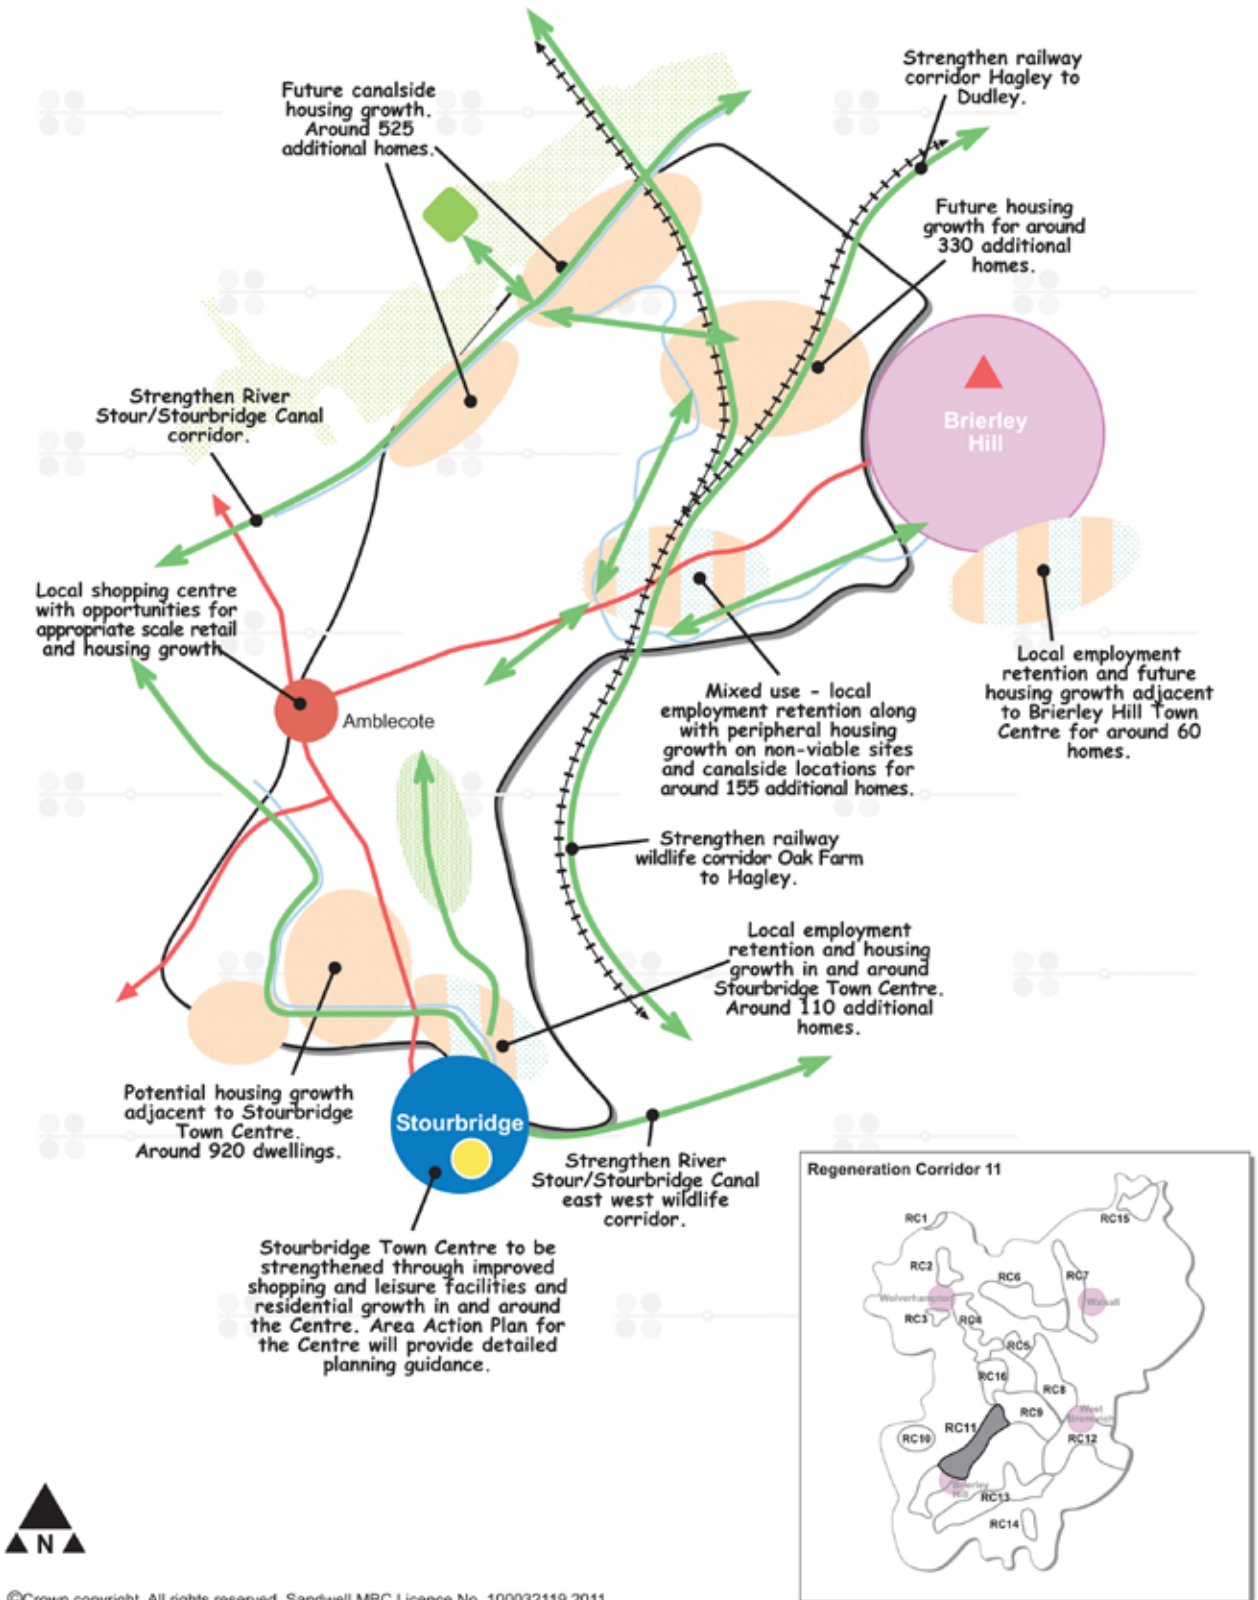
Future canalside housing growth. Around 525 additional homes.

Strengthen railway corridor Hagley to Dudley.

Future housing growth for around 330 additional homes.

Brierley Hill

Strengthen River Stour/Stourbridge Canal corridor.

Local shopping centre with opportunities for appropriate scale retail and housing growth

Amblecote

Local employment retention and future housing growth adjacent to Brierley Hill Town Centre for around 60 homes.

Mixed use - local employment retention along with peripheral housing growth on non-viable sites and canalside locations for around 155 additional homes.

Strengthen railway wildlife corridor Oak Farm to Hagley.

Local employment retention and housing growth in and around Stourbridge Town Centre. Around 110 additional homes.

Potential housing growth adjacent to Stourbridge Town Centre. Around 920 dwellings.

Stourbridge

Strengthen River Stour/Stourbridge Canal east west wildlife corridor.

Stourbridge Town Centre to be strengthened through improved shopping and leisure facilities and residential growth in and around the Centre. Area Action Plan for the Centre will provide detailed planning guidance.

Regeneration Corridor 11

RC1 RC15 RC2 RC6 RC7 Wolverhampton Walsall RC3 RC4 RC5 RC16 RC8 RC9 West Bromwich RC10 RC11 RC12 Brierley Hill RC13 RC14

N

©Crown copyright. All rights reserved. Sandwell MBC Licence No. 100032119 2011